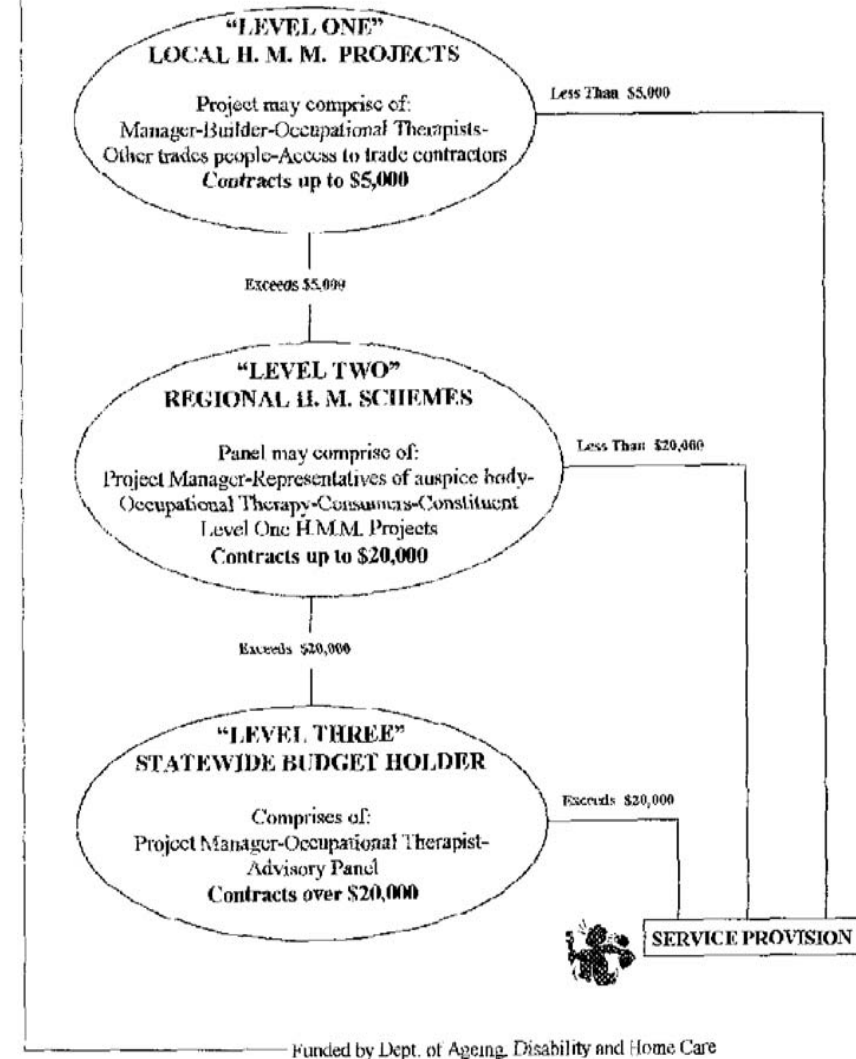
"LEVEL ONE"
LOCAL H. M. M. PROJECTS

Project may comprise of:
Manager-Builder-Occupational Therapists-Other trades people-Access to trade contractors
**Contracts up to $5,000**

Less Than $5,000

Exceeds $5,000

"LEVEL TWO"
REGIONAL H. M. SCHEMES

Panel may comprise of:
Project Manager-Representatives of auspice body-Occupational Therapy-Consumers-Constituent Level One H.M.M. Projects
**Contracts up to $20,000**

Less Than $20,000

Exceeds $20,000

"LEVEL THREE"
STATEWIDE BUDGET HOLDER

Comprises of:
Project Manager-Occupational Therapist-Advisory Panel
**Contracts over $20,000**

Exceeds $20,000

SERVICE PROVISION

Funded by Dept. of Ageing, Disability and Home Care